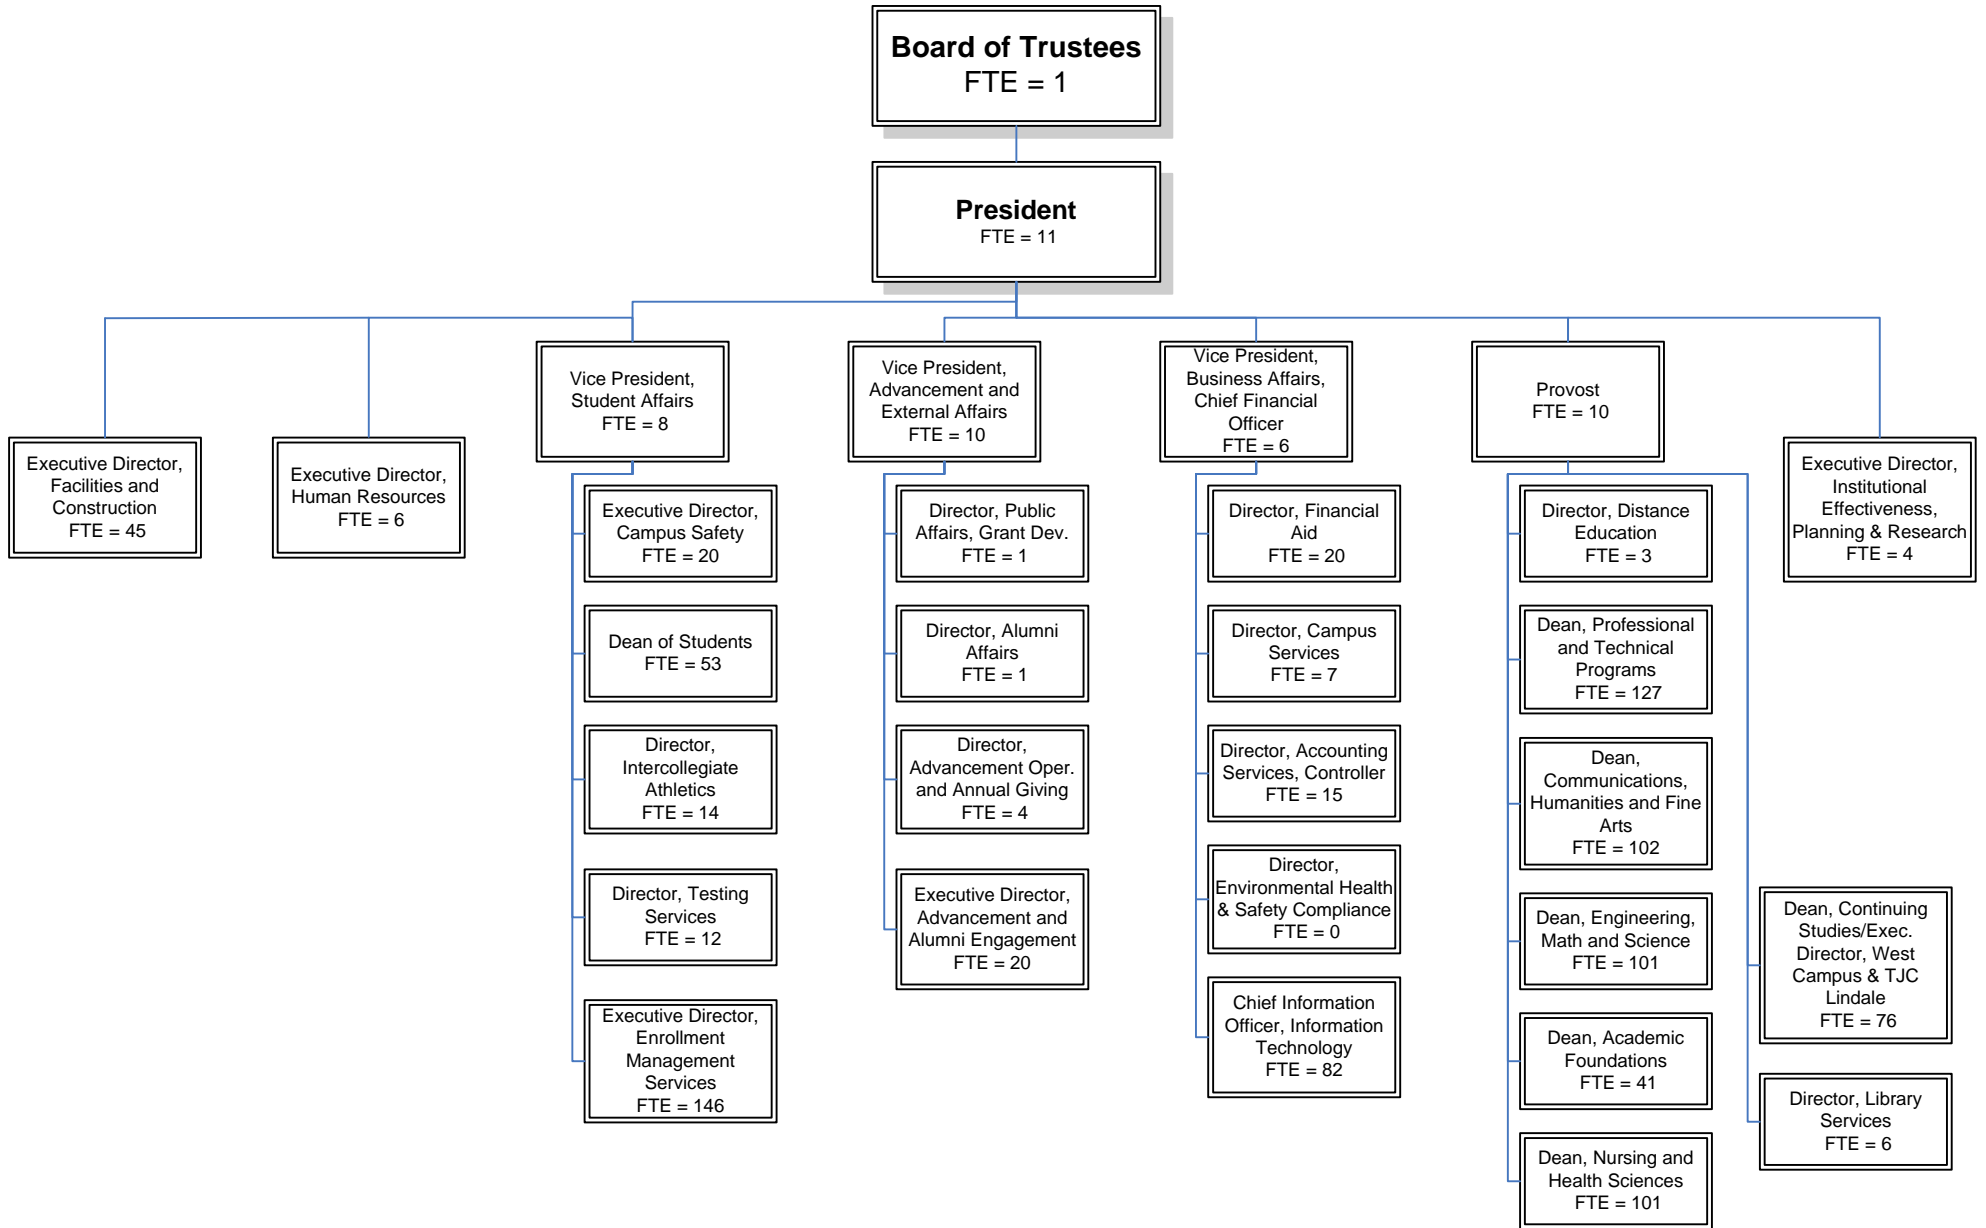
Board of Trustees
FTE = 1

President
FTE = 11

Executive Director, Facilities and Construction
FTE = 45

Executive Director, Human Resources
FTE = 6

Vice President, Student Affairs
FTE = 8

Executive Director, Campus Safety
FTE = 20

Dean of Students
FTE = 53

Director, Intercollegiate Athletics
FTE = 14

Director, Testing Services
FTE = 12

Executive Director, Enrollment Management Services
FTE = 146

Vice President, Advancement and External Affairs
FTE = 10

Director, Public Affairs, Grant Dev.
FTE = 1

Director, Alumni Affairs
FTE = 1

Director, Advancement Oper. and Annual Giving
FTE = 4

Executive Director, Advancement and Alumni Engagement
FTE = 20

Vice President, Business Affairs, Chief Financial Officer
FTE = 6

Director, Financial Aid
FTE = 20

Director, Campus Services
FTE = 7

Director, Accounting Services, Controller
FTE = 15

Director, Environmental Health & Safety Compliance
FTE = 0

Chief Information Officer, Information Technology
FTE = 82

Provost
FTE = 10

Director, Distance Education
FTE = 3

Dean, Professional and Technical Programs
FTE = 127

Dean, Communications, Humanities and Fine Arts
FTE = 102

Dean, Engineering, Math and Science
FTE = 101

Dean, Academic Foundations
FTE = 41

Dean, Nursing and Health Sciences
FTE = 101

Dean, Continuing Studies/Exec. Director, West Campus & TJC Lindale
FTE = 76

Director, Library Services
FTE = 6

Executive Director, Institutional Effectiveness, Planning & Research
FTE = 4